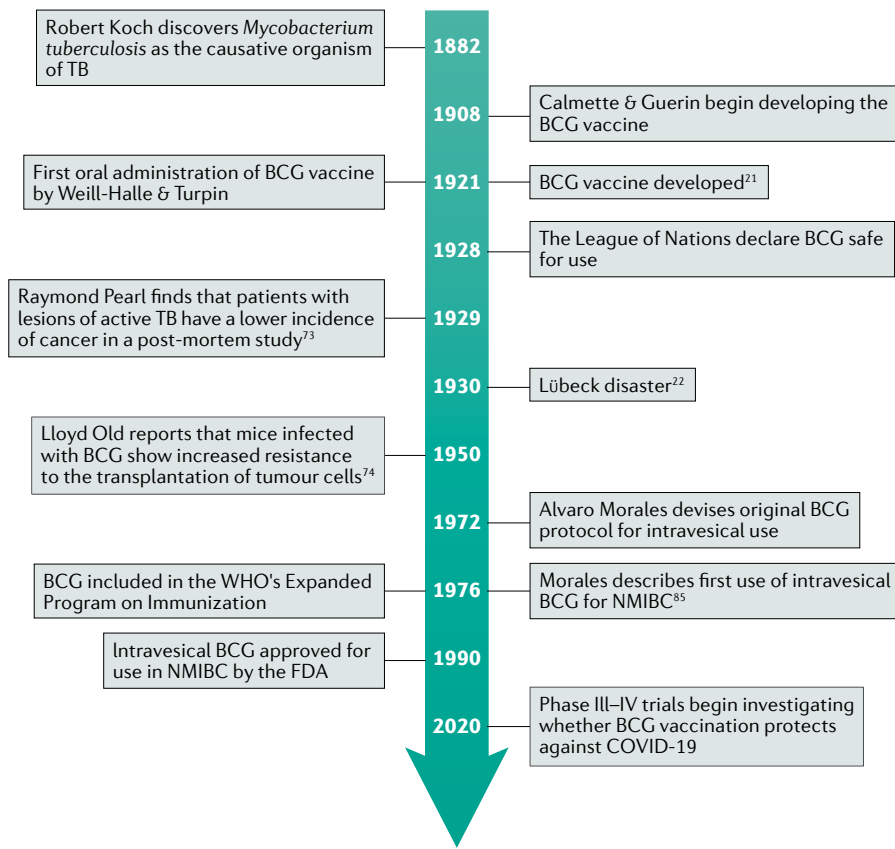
Robert Koch discovers *Mycobacterium tuberculosis* as the causative organism of TB

1882

1908

Calmette & Guerin begin developing the BCG vaccine

First oral administration of BCG vaccine by Weill-Halle & Turpin

1921

BCG vaccine developed$^{21}$

1928

The League of Nations declare BCG safe for use

Raymond Pearl finds that patients with lesions of active TB have a lower incidence of cancer in a post-mortem study$^{73}$

1929

1930

Lübeck disaster$^{22}$

Lloyd Old reports that mice infected with BCG show increased resistance to the transplantation of tumour cells$^{74}$

1950

1972

Alvaro Morales devises original BCG protocol for intravesical use

BCG included in the WHO's Expanded Program on Immunization

1976

Morales describes first use of intravesical BCG for NMIBC$^{85}$

Intravesical BCG approved for use in NMIBC by the FDA

1990

2020

Phase III–IV trials begin investigating whether BCG vaccination protects against COVID-19